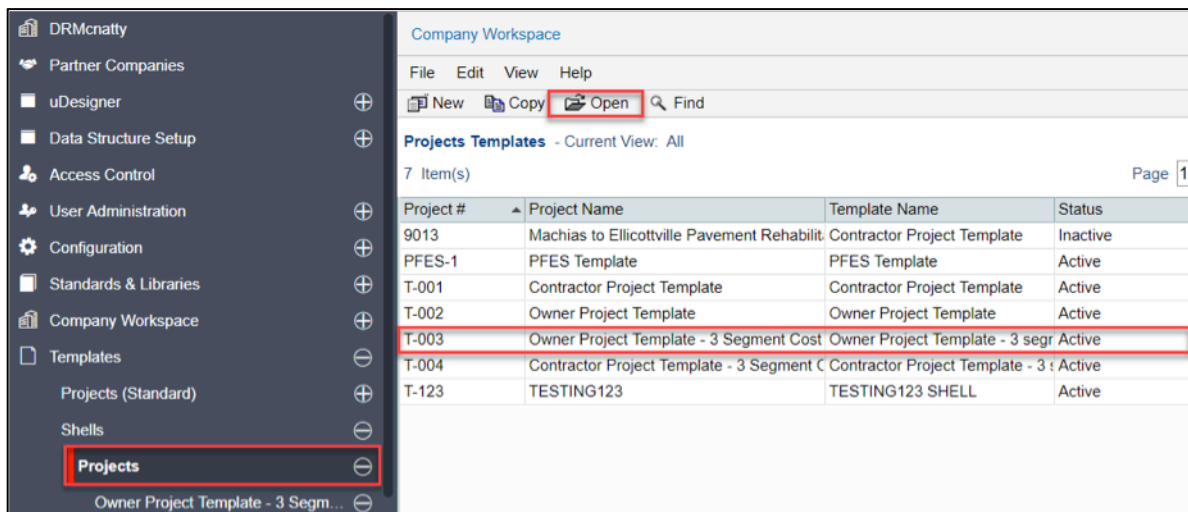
DRMcnatty
Partner Companies
uDesigner ⊕
Data Structure Setup ⊕
Access Control
User Administration ⊕
Configuration ⊕
Standards & Libraries ⊕
Company Workspace ⊕
Templates ⊖
Projects (Standard) ⊕
Shells ⊖
Projects ⊖
Owner Project Template - 3 Segm... ⊖

Company Workspace

File Edit View Help

New Copy Open Find

Projects Templates - Current View: All

7 Item(s)

Page 1

| Project # | Project Name | Template Name | Status |
|---|---|---|---|
| 9013 | Machias to Ellicottville Pavement Rehabilit | Contractor Project Template | Inactive |
| PFES-1 | PFES Template | PFES Template | Active |
| T-001 | Contractor Project Template | Contractor Project Template | Active |
| T-002 | Owner Project Template | Owner Project Template | Active |
| T-003 | Owner Project Template - 3 Segment Cost | Owner Project Template - 3 segr | Active |
| T-004 | Contractor Project Template - 3 Segment C | Contractor Project Template - 3 s | Active |
| T-123 | TESTING123 | TESTING123 SHELL | Active |